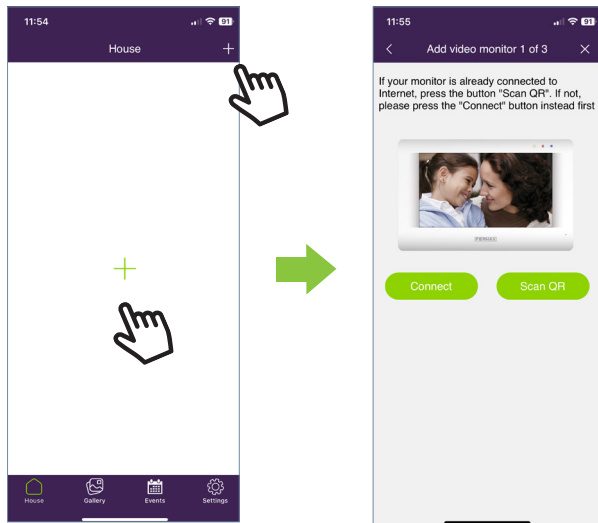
11:54

91

House

+

+

House

Gallery

Events

Settings

11:55

91

<

Add video monitor 1 of 3

×

If your monitor is already connected to Internet, press the button "Scan QR". If not, please press the "Connect" button instead first

FERMAX

Connect

Scan QR